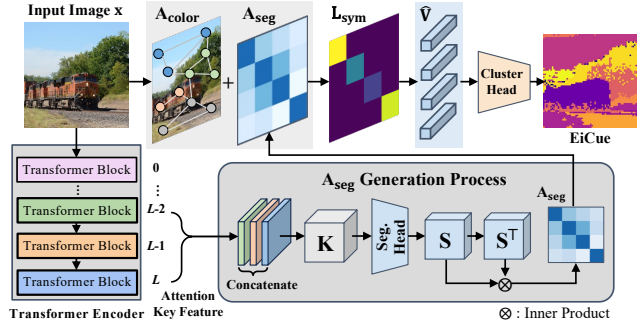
Input Image x

$A_{color}$

+

$A_{seg}$

$L_{sym}$

$\hat{V}$

Cluster Head

EiCue

Transformer Block

⋮

Transformer Block

Transformer Block

Transformer Block

0

⋮

L-2

L-1

L

Transformer Encoder

Attention Key Feature

$A_{seg}$ Generation Process

Concatenate

K

Seg. Head

S

$S^{\top}$

$A_{seg}$

⊗

⊗ : Inner Product